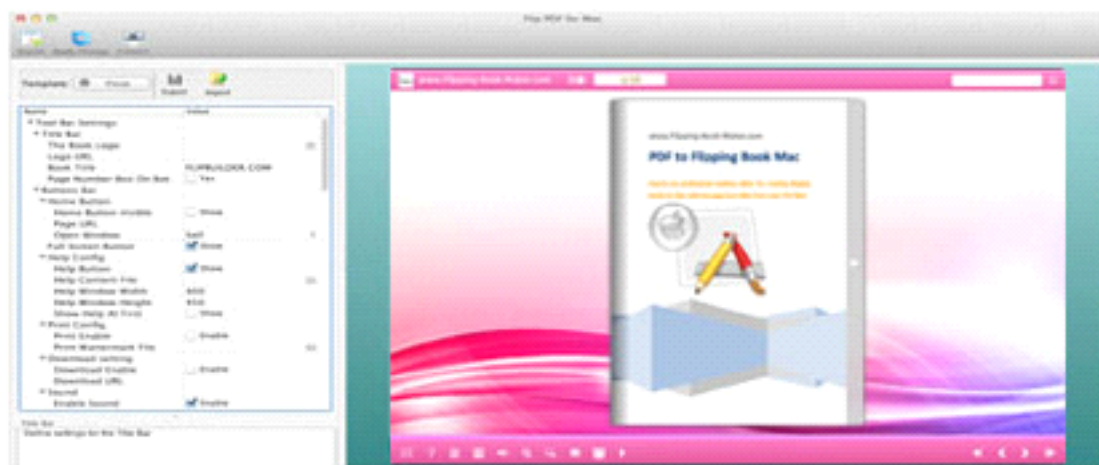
Flip PDF for Mac

Import Apply Change Publish

Template: Float Select Import

| Name | Value |
|---|---|
| Tool Bar Settings | |
| Title Bar | |
| The Book Logo | |
| Logo URL | |
| Book Title | FLIPBUILDER.COM |
| Page Number Box On Bot | Yes |
| Buttons Bar | |
| Home Button | |
| Home Button Visible | Show |
| Page URL | |
| Open Window | Self |
| Full Screen Button | Show |
| Help Config | |
| Help Button | Show |
| Help Content File | |
| Help Window Width | 400 |
| Help Window Height | 450 |
| Show Help At First | Show |
| Print Config | |
| Print Enable | Enable |
| Print Watermark File | |
| Download setting | |
| Download Enable | Enable |
| Download URL | |
| Sound | |
| Enable Sound | Enable |

Title Bar
Define settings for the Title Bar

www.Flipping-Book-Maker.com

www.Flipping-Book-Maker.com

PDF to Flipping Book Mac

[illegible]